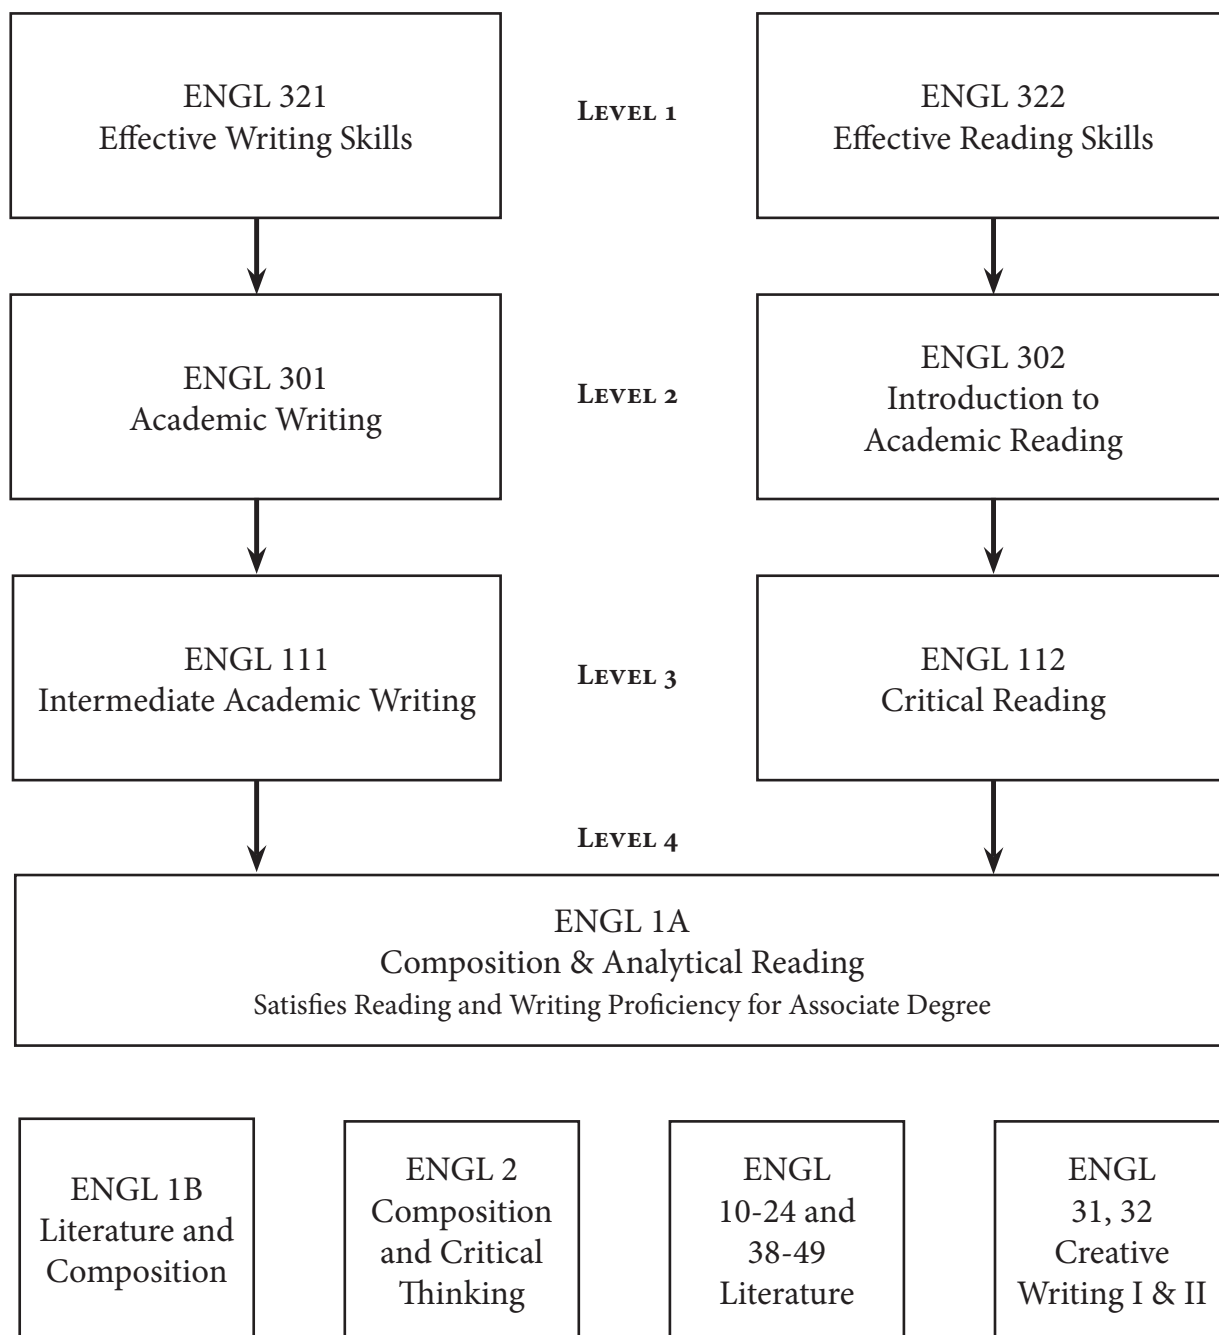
ENGL 321
Effective Writing Skills

Level 1

ENGL 322
Effective Reading Skills

ENGL 301
Academic Writing

Level 2

ENGL 302
Introduction to Academic Reading

ENGL 111
Intermediate Academic Writing

Level 3

ENGL 112
Critical Reading

Level 4

ENGL 1A
Composition & Analytical Reading
Satisfies Reading and Writing Proficiency for Associate Degree

ENGL 1B
Literature and Composition

ENGL 2
Composition and Critical Thinking

ENGL
10-24 and 38-49
Literature

ENGL
31, 32
Creative Writing I & II